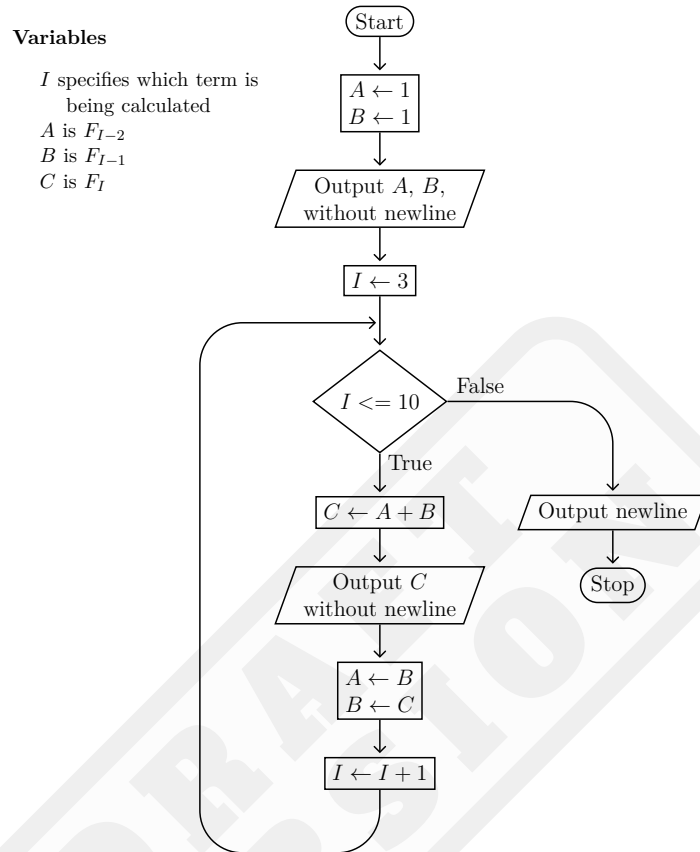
Variables

$I$ specifies which term is being calculated
$A$ is $F_{I-2}$
$B$ is $F_{I-1}$
$C$ is $F_I$

Start

$A \leftarrow 1$
$B \leftarrow 1$

Output $A$, $B$, without newline

$I \leftarrow 3$

$I <= 10$

False

True

$C \leftarrow A + B$

Output newline

Stop

Output $C$ without newline

$A \leftarrow B$
$B \leftarrow C$

$I \leftarrow I + 1$

DRAFT VERSION